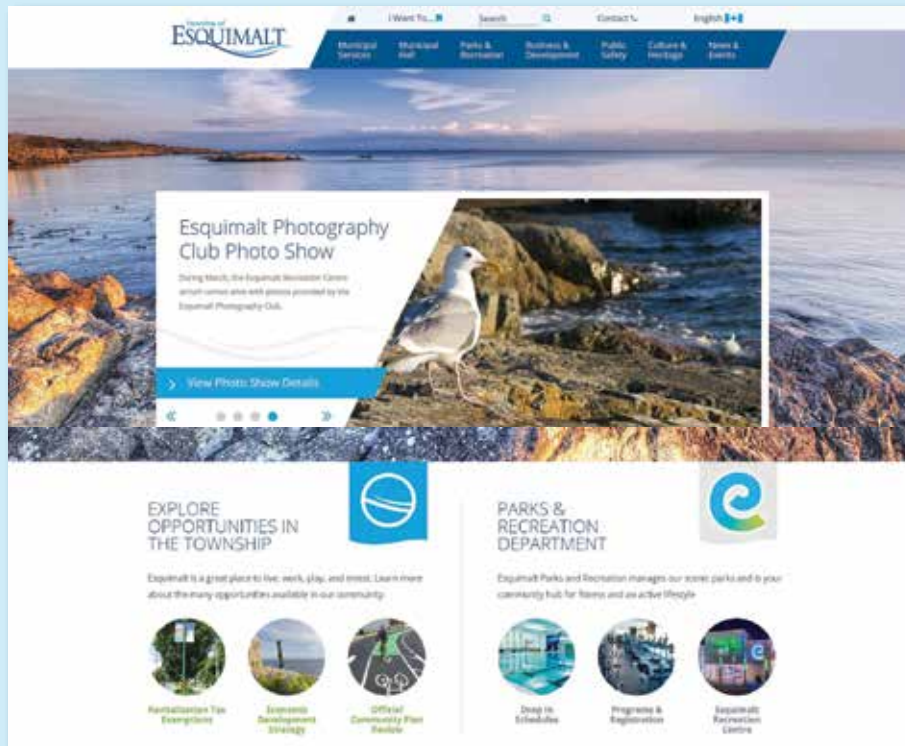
Township of ESQUIMALT

I Want To... Search Contact English

Municipal Services | Municipal Hall | Parks & Recreation | Business & Development | Public Safety | Culture & Heritage | News & Events

Esquimalt Photography Club Photo Show

During March, the Esquimalt Recreation Centre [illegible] with photos provided by the Esquimalt Photography Club.

View Photo Show Details

EXPLORE OPPORTUNITIES IN THE TOWNSHIP

Esquimalt is a great place to live, work, play, and invest. Learn more about the many opportunities available in our community.

Revitalization Tax Exemptions

Economic Development Strategy

Official Community Plan Review

PARKS & RECREATION DEPARTMENT

Esquimalt Parks and Recreation manages our scenic parks and is your community hub for fitness and an active lifestyle.

Drop In Schedules

Programs & Registration

Esquimalt Recreation Centre